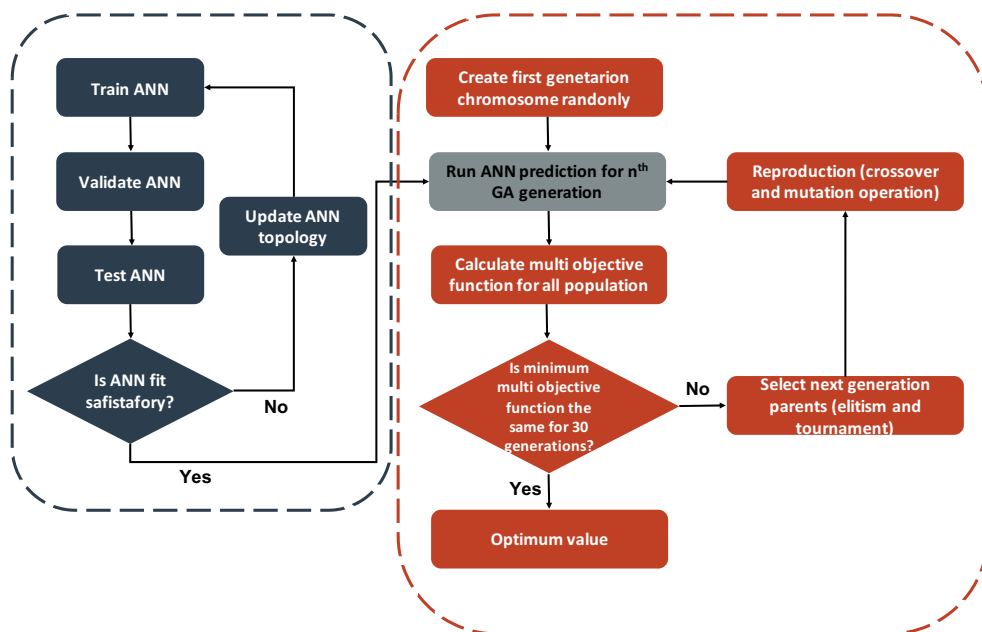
Train ANN

Validate ANN

Test ANN

Is ANN fit safistafory?

No

Update ANN topology

Yes

Create first genetarion chromosome randonly

Run ANN prediction for $n^{th}$ GA generation

Reproduction (crossover and mutation operation)

Calculate multi objective function for all population

Is minimum multi objective function the same for 30 generations?

No

Select next generation parents (elitism and tournament)

Yes

Optimum value